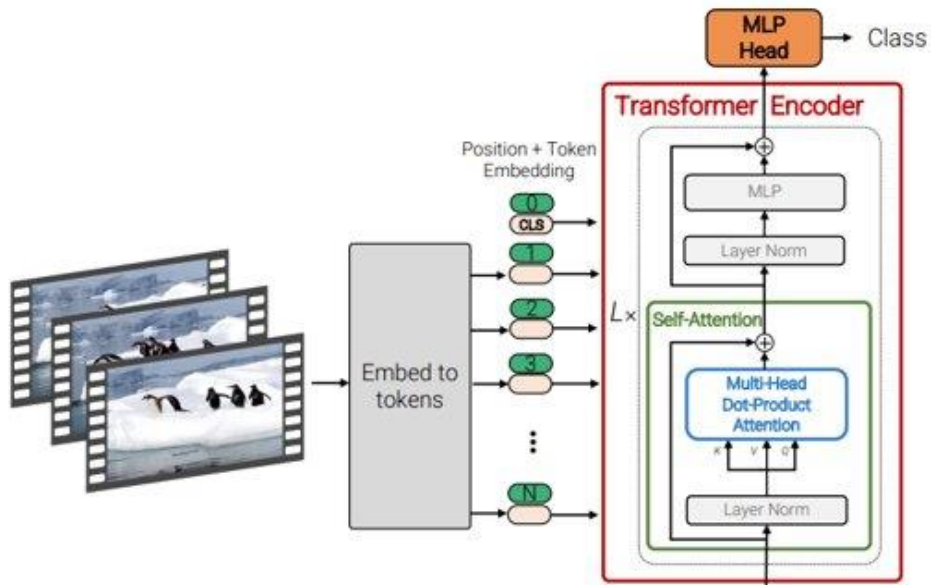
MLP Head

Class

Transformer Encoder

Position + Token Embedding

0

CLS

1

2

3

N

Embed to tokens

$L\times$

MLP

Layer Norm

Self-Attention

Multi-Head Dot-Product Attention

K

V

Q

Layer Norm